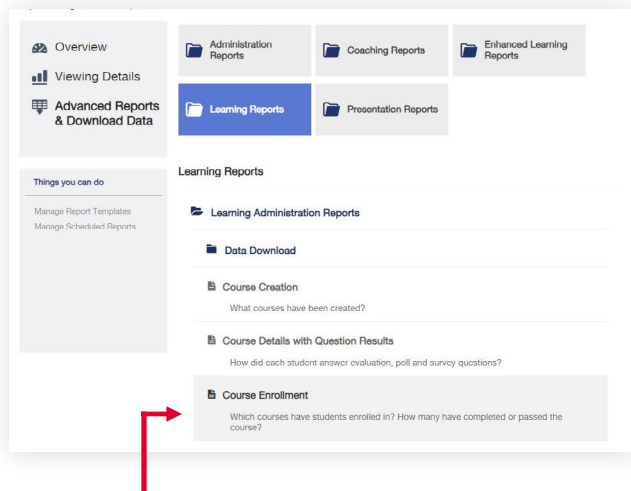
Overview
Viewing Details
Advanced Reports & Download Data

Things you can do

Manage Report Templates
Manage Scheduled Reports

Administration Reports
Coaching Reports
Enhanced Learning Reports
Learning Reports
Presentation Reports

Learning Reports

Learning Administration Reports

Data Download

Course Creation

What courses have been created?

Course Details with Question Results

How did each student answer evaluation, poll and survey questions?

Course Enrollment

Which courses have students enrolled in? How many have completed or passed the course?